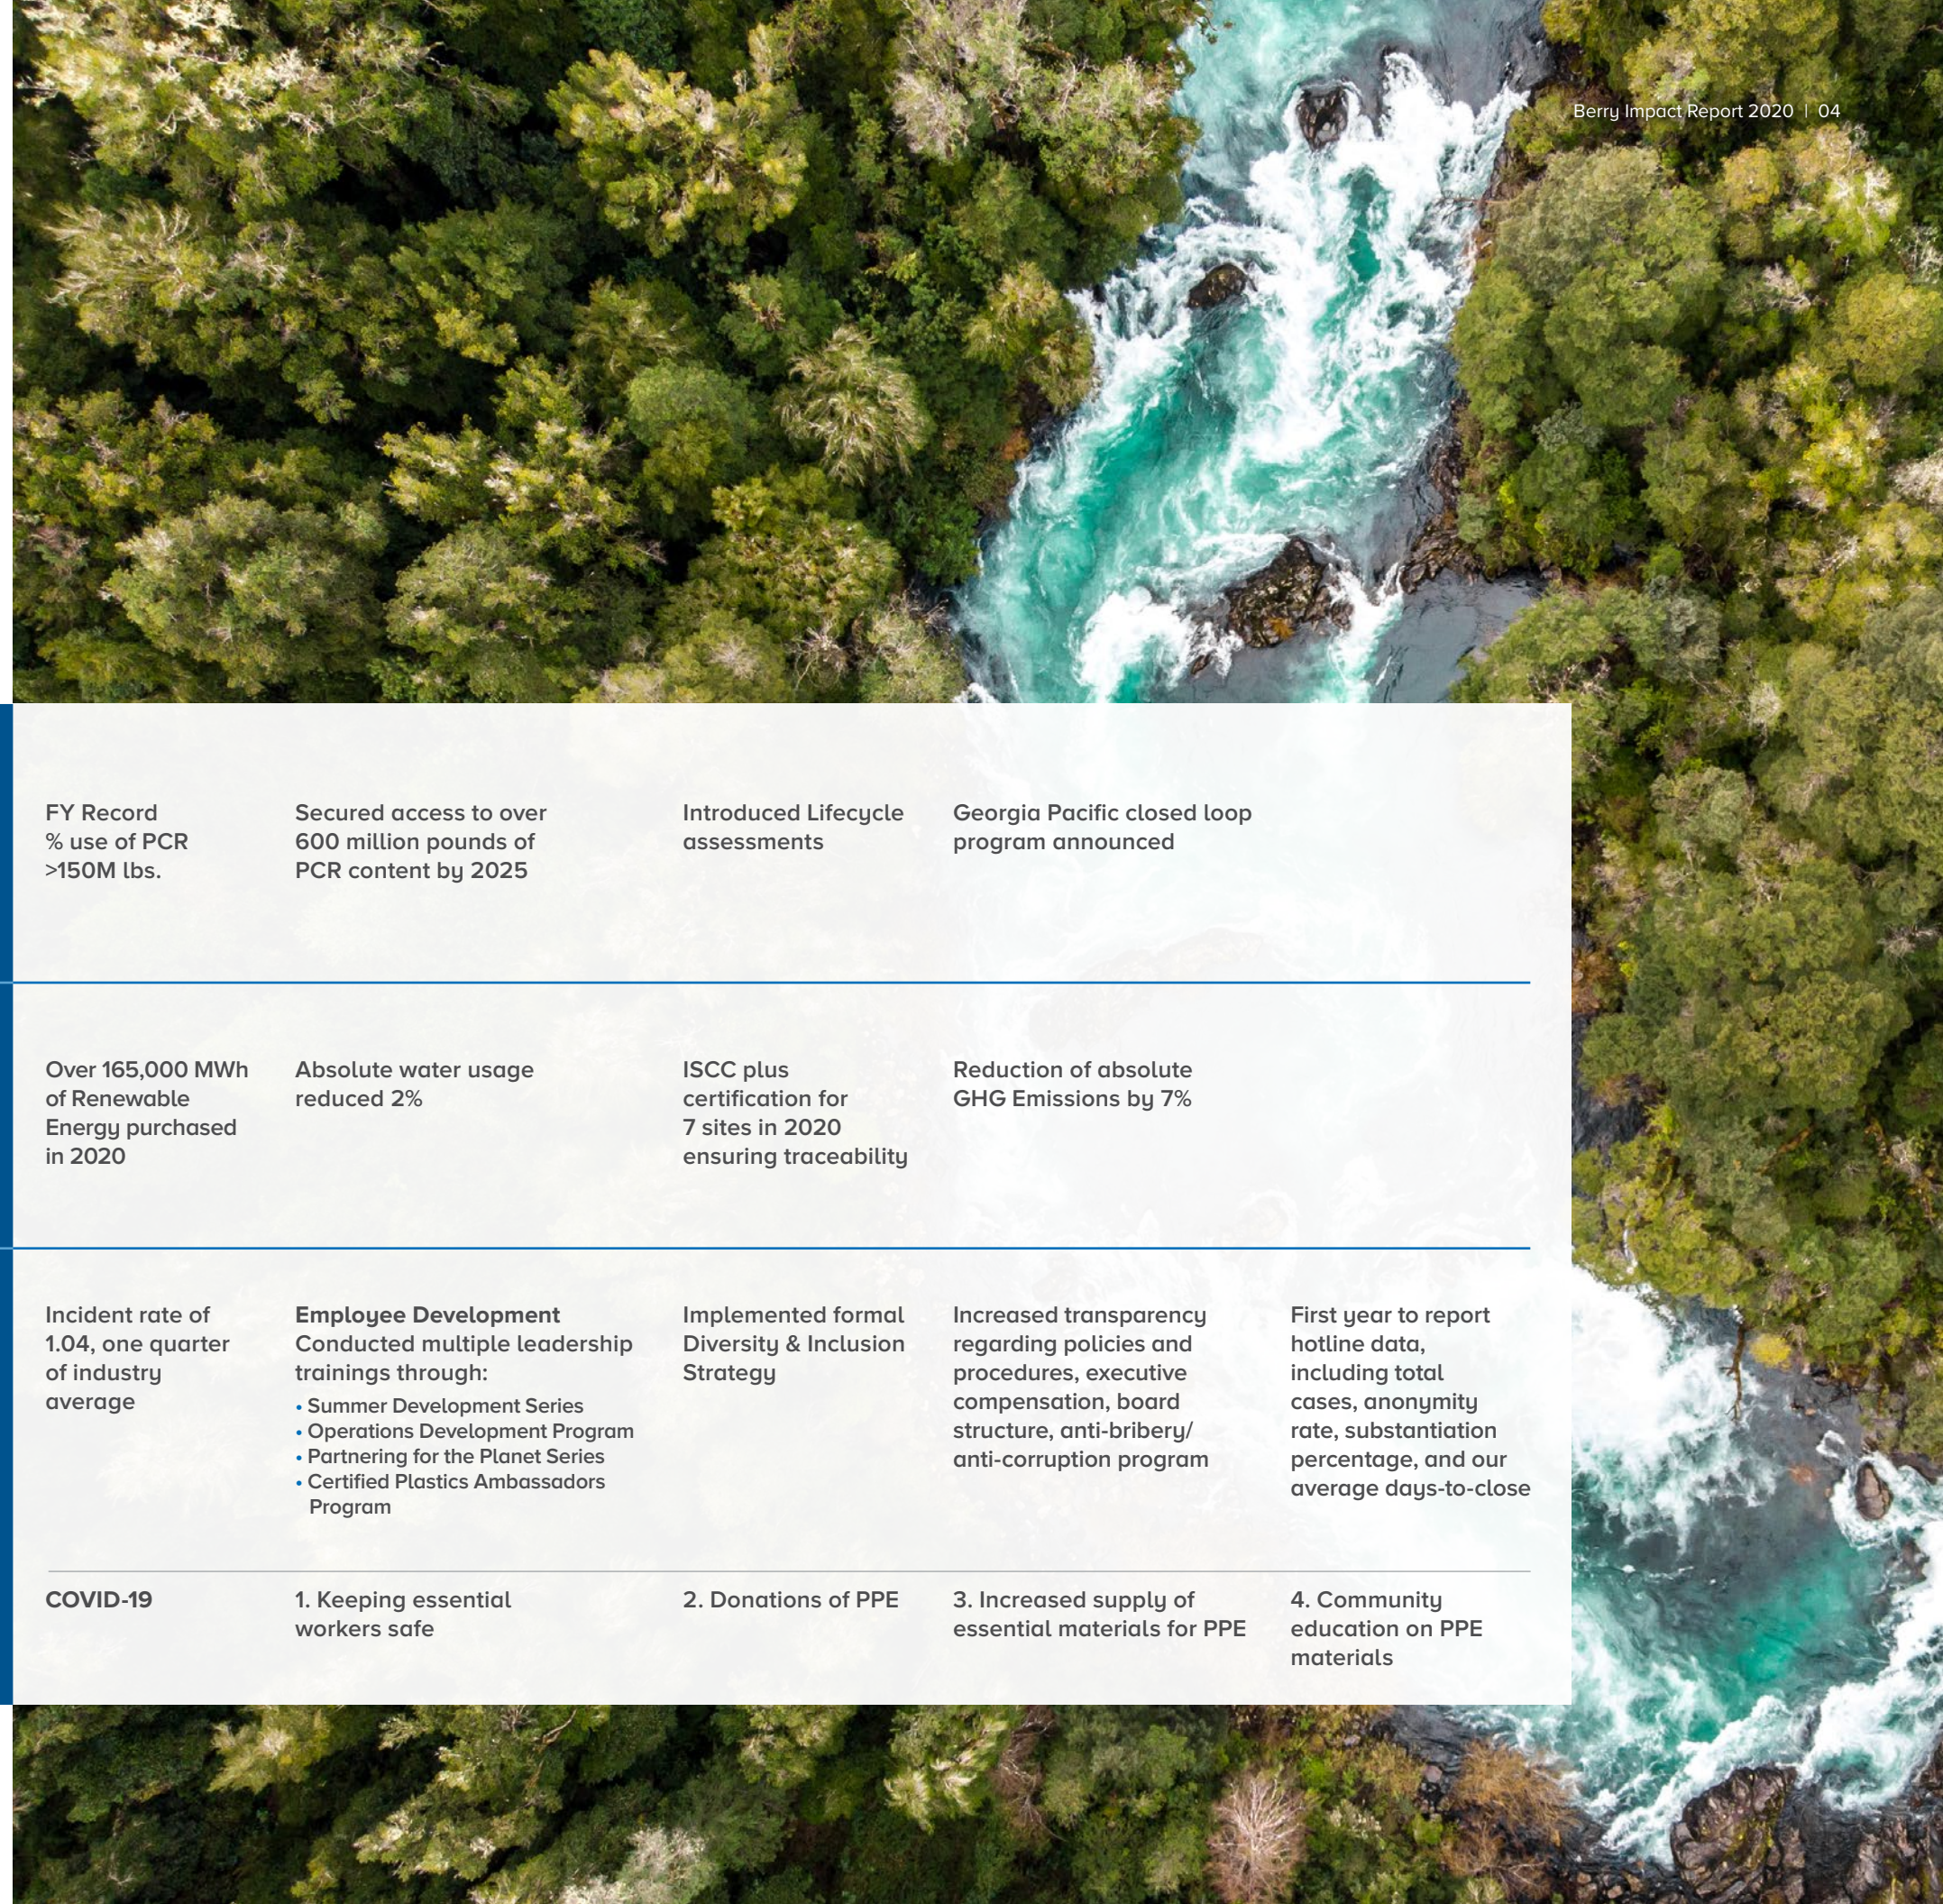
Berry Impact Report 2020 | 04

FY Record % use of PCR >150M lbs.

Secured access to over 600 million pounds of PCR content by 2025

Introduced Lifecycle assessments

Georgia Pacific closed loop program announced

Over 165,000 MWh of Renewable Energy purchased in 2020

Absolute water usage reduced 2%

ISCC plus certification for 7 sites in 2020 ensuring traceability

Reduction of absolute GHG Emissions by 7%

Incident rate of 1.04, one quarter of industry average

Employee Development
Conducted multiple leadership trainings through:
• Summer Development Series
• Operations Development Program
• Partnering for the Planet Series
• Certified Plastics Ambassadors Program

Implemented formal Diversity & Inclusion Strategy

Increased transparency regarding policies and procedures, executive compensation, board structure, anti-bribery/anti-corruption program

First year to report hotline data, including total cases, anonymity rate, substantiation percentage, and our average days-to-close

COVID-19

1. Keeping essential workers safe

2. Donations of PPE

3. Increased supply of essential materials for PPE

4. Community education on PPE materials